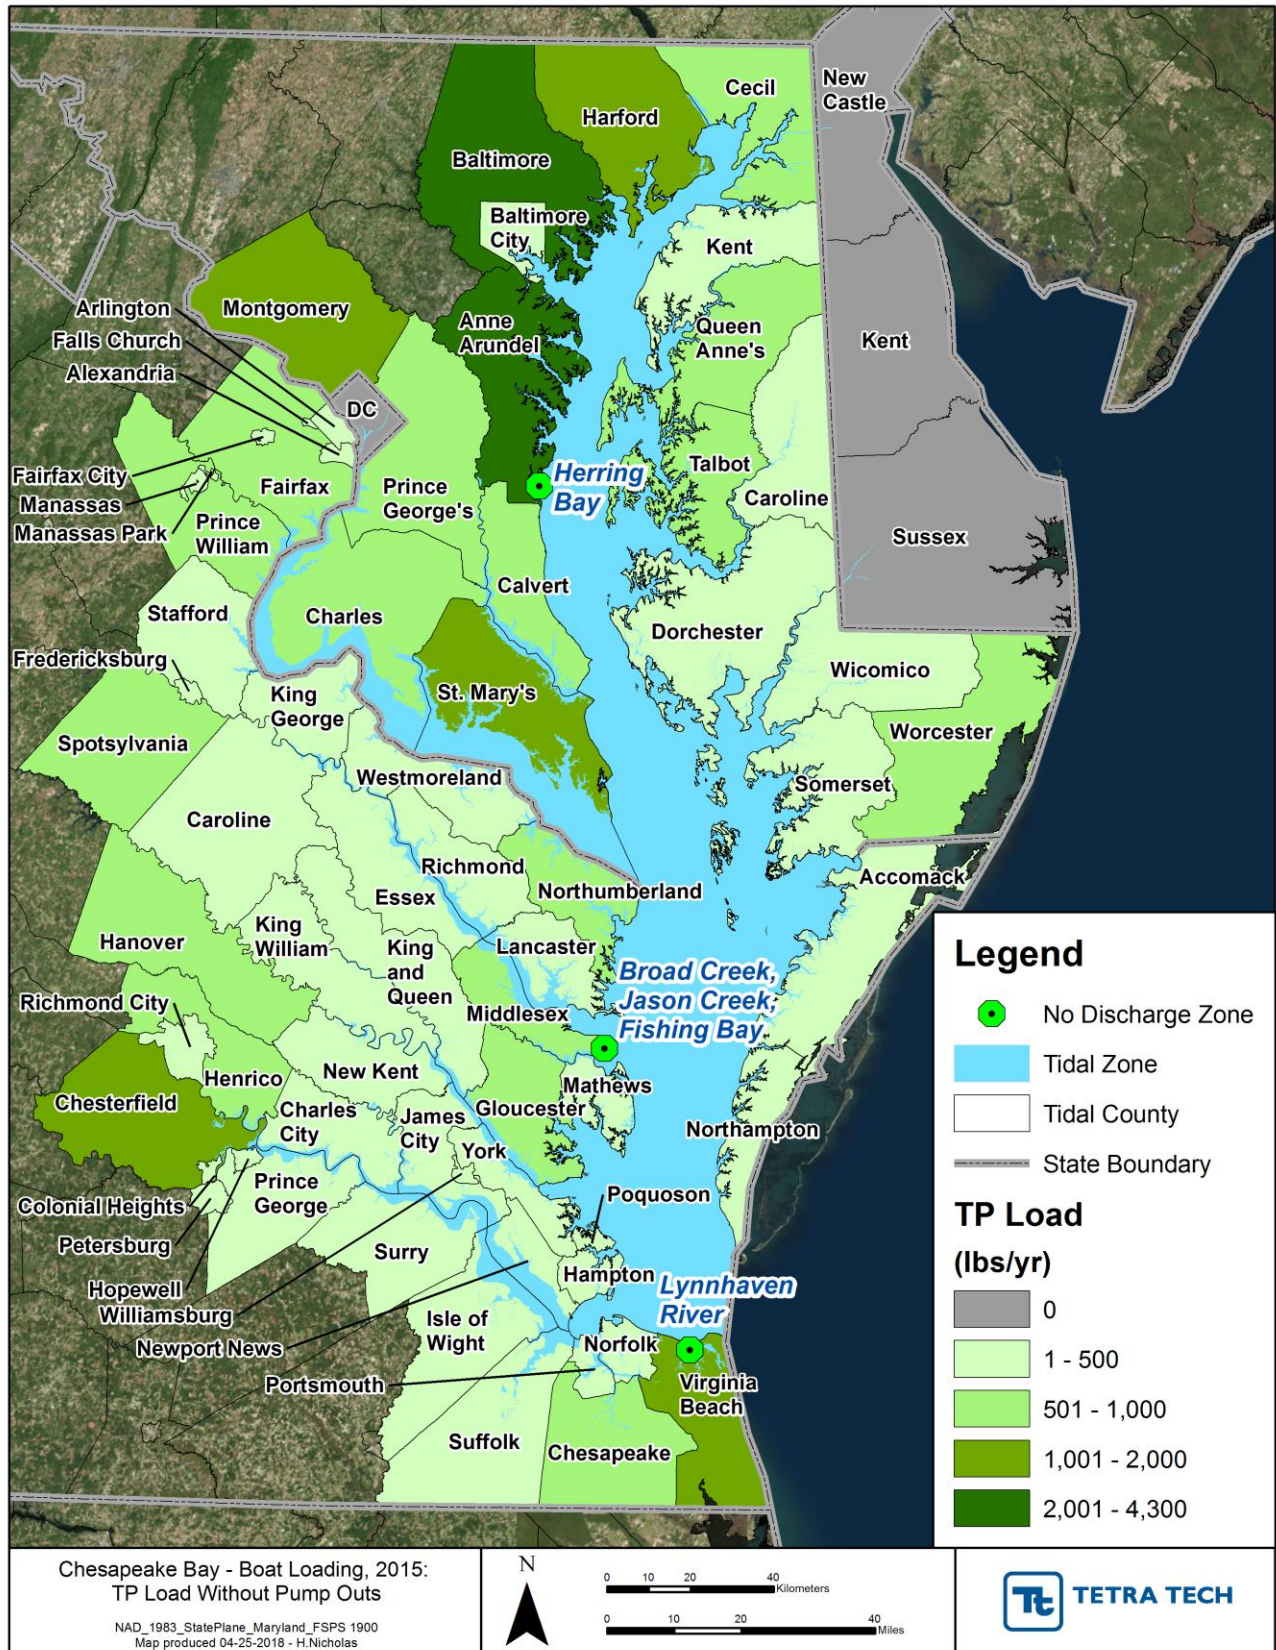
Cecil
New Castle
Harford
Baltimore
Baltimore City
Kent
Montgomery
Arlington
Falls Church
Alexandria
Anne Arundel
Queen Anne's
Kent
DC
Fairfax City
Manassas
Manassas Park
Fairfax
Prince William
Prince George's
Herring Bay
Talbot
Caroline
Sussex
Calvert
Stafford
Charles
Dorchester
Fredericksburg
King George
St. Mary's
Wicomico
Spotsylvania
Worcester
Westmoreland
Somerset
Caroline
Richmond
Northumberland
Accomack
Essex
King William
King and Queen
Lancaster
Hanover
Broad Creek, Jason Creek, Fishing Bay
Richmond City
Middlesex
Henrico
New Kent
Chesterfield
Mathews
Charles City
James City
Gloucester
Northampton
York
Colonial Heights
Prince George
Poquoson
Petersburg
Surry
Hopewell
Williamsburg
Hampton
Lynnhaven River
Isle of Wight
Newport News
Norfolk
Portsmouth
Virginia Beach
Suffolk
Chesapeake

Legend
No Discharge Zone
Tidal Zone
Tidal County
State Boundary
TP Load (lbs/yr)
0
1 - 500
501 - 1,000
1,001 - 2,000
2,001 - 4,300

Chesapeake Bay - Boat Loading, 2015: TP Load Without Pump Outs
NAD_1983_StatePlane_Maryland_FSPS 1900
Map produced 04-25-2018 - H.Nicholas

N
0 10 20 40 Kilometers
0 10 20 40 Miles

TETRA TECH